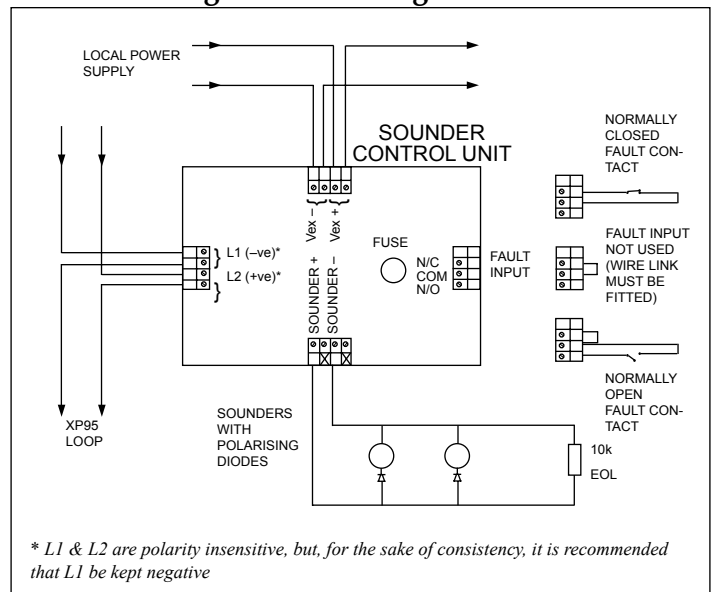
LOCAL POWER SUPPLY

SOUNDER CONTROL UNIT

Vex –

Vex +

L1 (–ve)*

L2 (+ve)*

FUSE

N/C

COM

N/O

FAULT INPUT

SOUNDER +

SOUNDER –

NORMALLY CLOSED FAULT CONTACT

FAULT INPUT NOT USED (WIRE LINK MUST BE FITTED)

NORMALLY OPEN FAULT CONTACT

XP95 LOOP

SOUNDERS WITH POLARISING DIODES

10k

EOL

* L1 & L2 are polarity insensitive, but, for the sake of consistency, it is recommended that L1 be kept negative